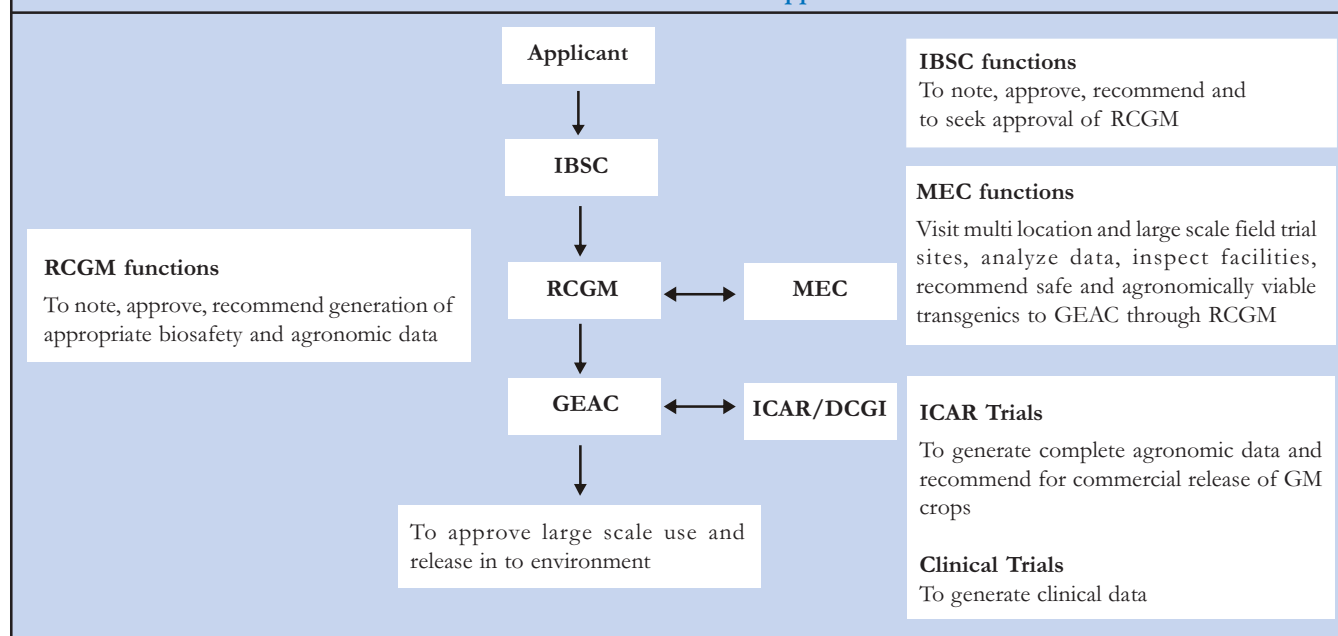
Applicant

IBSC

RCGM

MEC

GEAC

ICAR/DCGI

To approve large scale use and release in to environment

RCGM functions

To note, approve, recommend generation of appropriate biosafety and agronomic data

IBSC functions

To note, approve, recommend and to seek approval of RCGM

MEC functions

Visit multi location and large scale field trial sites, analyze data, inspect facilities, recommend safe and agronomically viable transgenics to GEAC through RCGM

ICAR Trials

To generate complete agronomic data and recommend for commercial release of GM crops

Clinical Trials

To generate clinical data